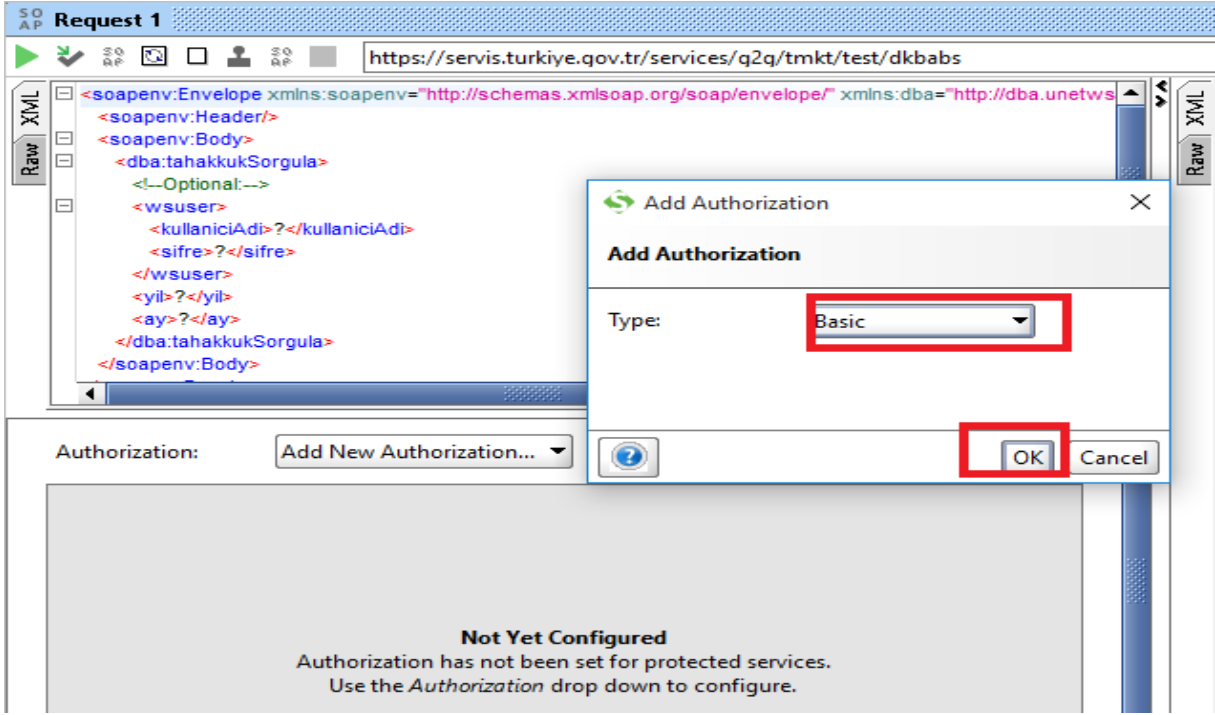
SOAP Request 1

https://servis.turkiye.gov.tr/services/g2g/tmkt/test/dkbabs

XML
Raw

<soapenv:Envelope xmlns:soapenv="http://schemas.xmlsoap.org/soap/envelope/" xmlns:dba="http://dba.unetws
<soapenv:Header/>
<soapenv:Body>
<dba:tahakkukSorgula>
<!--Optional:-->
<wsuser>
<kullaniciAdi>?</kullaniciAdi>
<sifre>?</sifre>
</wsuser>
<yil>?</yil>
<ay>?</ay>
</dba:tahakkukSorgula>
</soapenv:Body>

XML
Raw

Add Authorization

Add Authorization

Type: Basic

OK Cancel

Authorization: Add New Authorization...

Not Yet Configured
Authorization has not been set for protected services.
Use the Authorization drop down to configure.